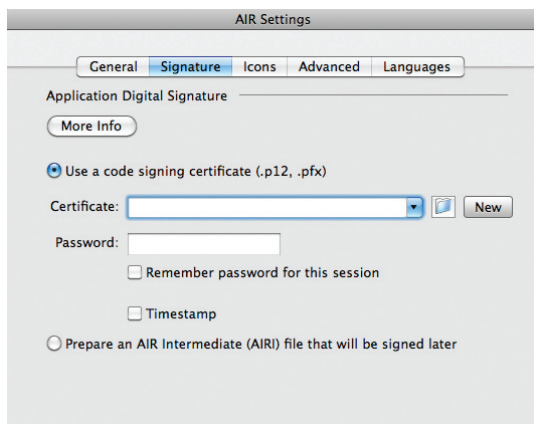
AIR Settings

General | Signature | Icons | Advanced | Languages

Application Digital Signature

More Info

Use a code signing certificate (.p12, .pfx)

Certificate:

New

Password:

Remember password for this session

Timestamp

Prepare an AIR Intermediate (AIRI) file that will be signed later